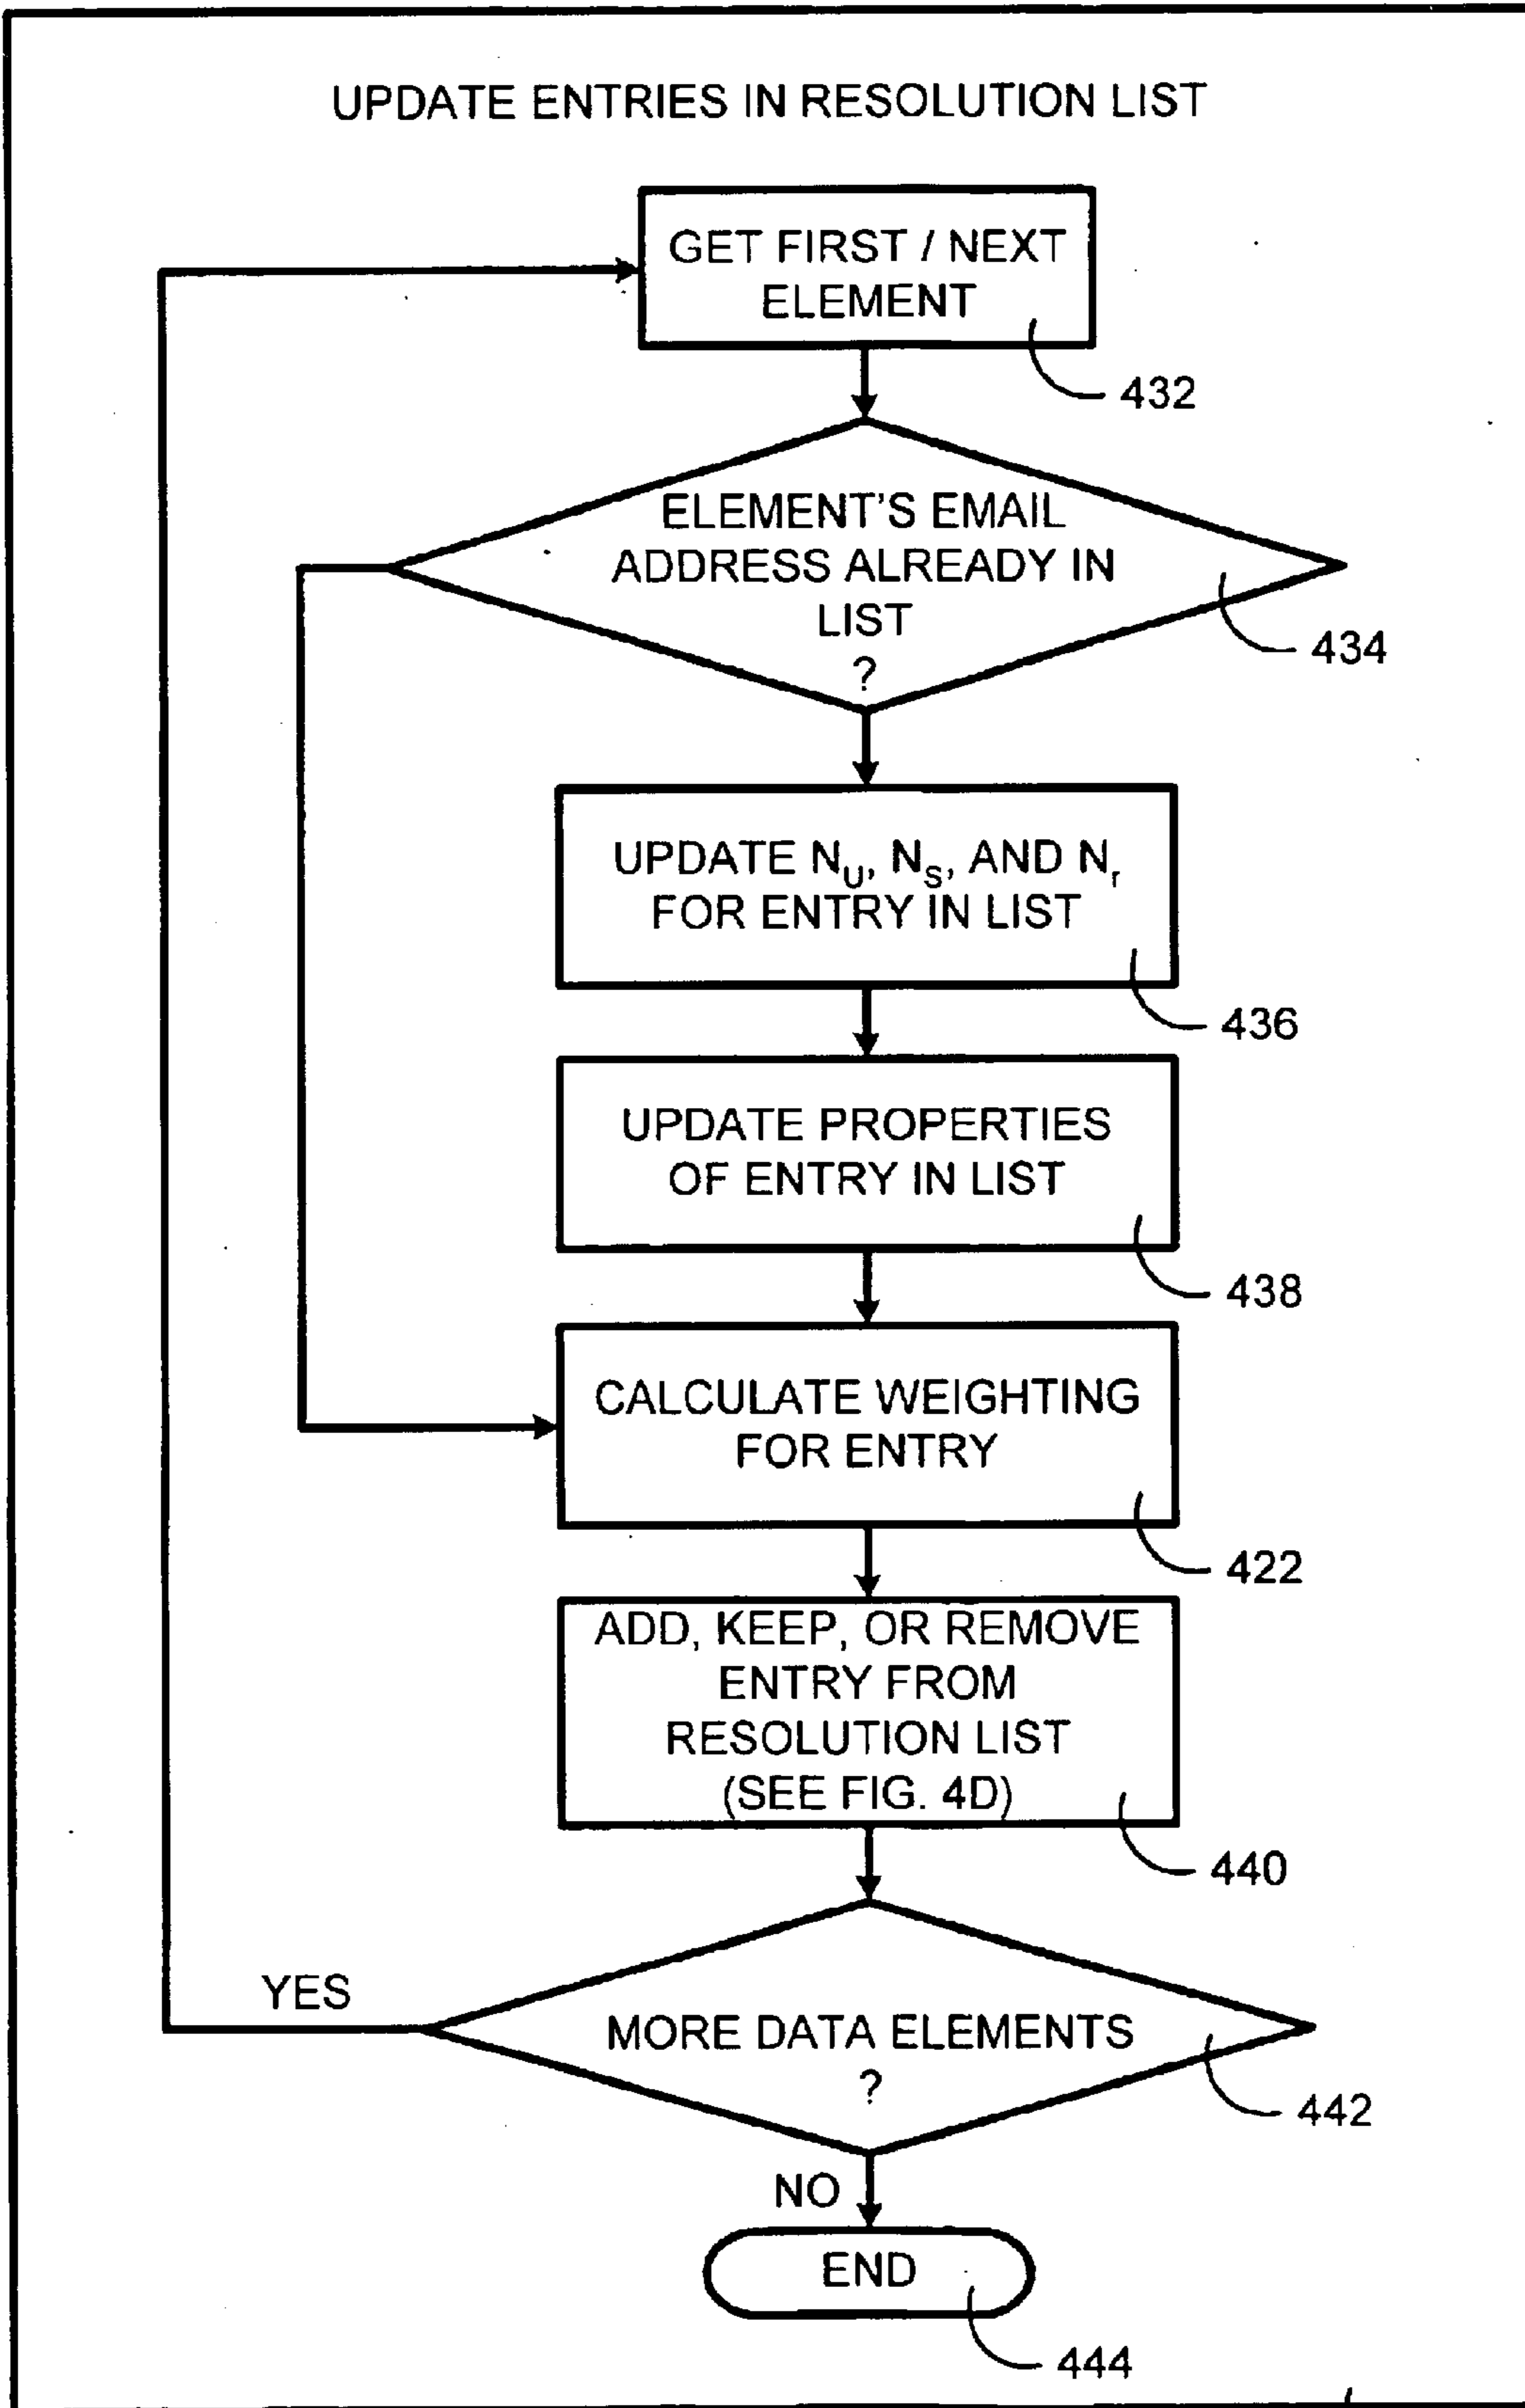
UPDATE ENTRIES IN RESOLUTION LIST

GET FIRST / NEXT ELEMENT

432

ELEMENT'S EMAIL ADDRESS ALREADY IN LIST ?

434

UPDATE $N_U$, $N_S$, AND $N_r$ FOR ENTRY IN LIST

436

UPDATE PROPERTIES OF ENTRY IN LIST

438

CALCULATE WEIGHTING FOR ENTRY

422

ADD, KEEP, OR REMOVE ENTRY FROM RESOLUTION LIST (SEE FIG. 4D)

440

YES

MORE DATA ELEMENTS ?

442

NO

END

444